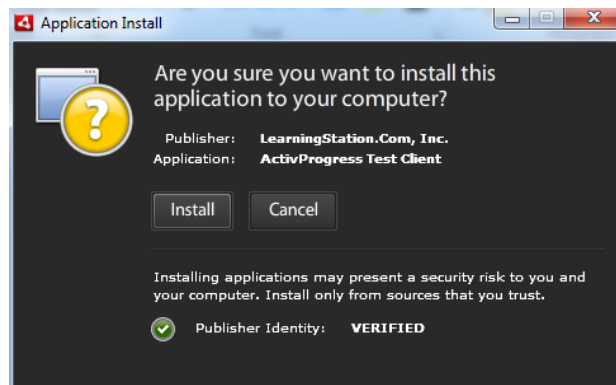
Application Install

Are you sure you want to install this application to your computer?

Publisher: LearningStation.Com, Inc.
Application: ActivProgress Test Client

Install Cancel

Installing applications may present a security risk to you and your computer. Install only from sources that you trust.

Publisher Identity: VERIFIED